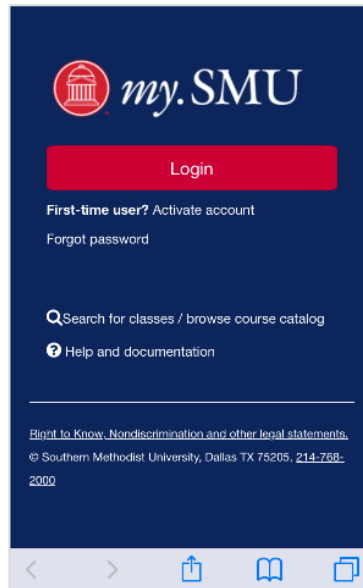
my.SMU

Login

First-time user? Activate account

Forgot password

Search for classes / browse course catalog

Help and documentation

Right to Know, Nondiscrimination and other legal statements.

© Southern Methodist University, Dallas TX 75205, 214-768-2000